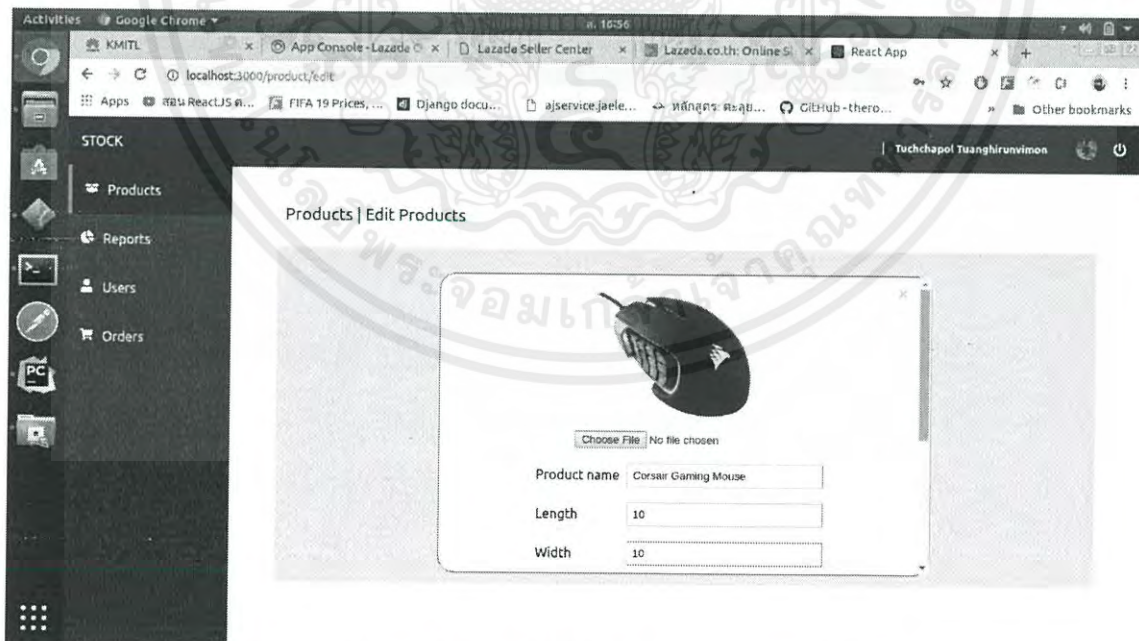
Activities Google Chrome 16:56

KMITL
App Console - Lazada
Lazada Seller Center
Lazada.co.th: Online S
React App

localhost:3000/product/edit

Apps สอน ReactJS ภ... FIFA 19 Prices, ... Django docu... ajservice.jaele... หลักสูตร: ตะลุย... GitHub - thero... Other bookmarks

STOCK

Tuchchapol Tuanghirunvimon

Products
Reports
Users
Orders

Products | Edit Products

Choose File No file chosen

Product name Corsair Gaming Mouse

Length 10

Width 10